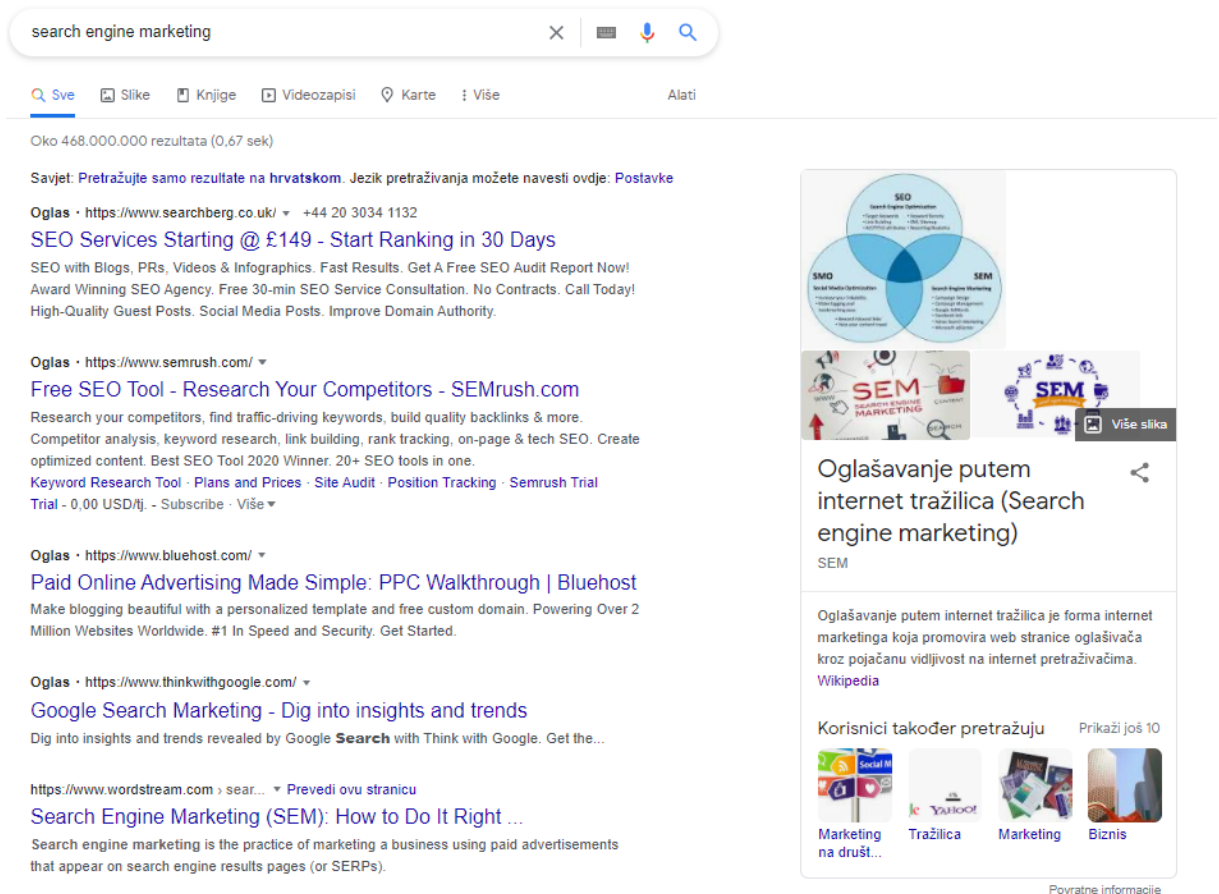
search engine marketing

Sve Slike Knjige Videozapisi Karte Više Alati

Oko 468.000.000 rezultata (0,67 sek)

Savjet: Pretražujte samo rezultate na hrvatskom. Jezik pretraživanja možete navesti ovdje: Postavke

Oglas · https://www.searchberg.co.uk/ +44 20 3034 1132
SEO Services Starting @ £149 - Start Ranking in 30 Days
SEO with Blogs, PRs, Videos & Infographics. Fast Results. Get A Free SEO Audit Report Now! Award Winning SEO Agency. Free 30-min SEO Service Consultation. No Contracts. Call Today! High-Quality Guest Posts. Social Media Posts. Improve Domain Authority.

Oglas · https://www.semrush.com/
Free SEO Tool - Research Your Competitors - SEMrush.com
Research your competitors, find traffic-driving keywords, build quality backlinks & more. Competitor analysis, keyword research, link building, rank tracking, on-page & tech SEO. Create optimized content. Best SEO Tool 2020 Winner. 20+ SEO tools in one.
Keyword Research Tool · Plans and Prices · Site Audit · Position Tracking · Semrush Trial Trial - 0,00 USD/tj. - Subscribe · Više

Oglas · https://www.bluehost.com/
Paid Online Advertising Made Simple: PPC Walkthrough | Bluehost
Make blogging beautiful with a personalized template and free custom domain. Powering Over 2 Million Websites Worldwide. #1 In Speed and Security. Get Started.

Oglas · https://www.thinkwithgoogle.com/
Google Search Marketing - Dig into insights and trends
Dig into insights and trends revealed by Google Search with Think with Google. Get the...

https://www.wordstream.com › sear... Prevedi ovu stranicu
Search Engine Marketing (SEM): How to Do It Right ...
Search engine marketing is the practice of marketing a business using paid advertisements that appear on search engine results pages (or SERPs).

SEO
SMO
SEM
SEM
SEARCH ENGINE MARKETING
SEM
Više slika

Oglašavanje putem internet tražilica (Search engine marketing)
SEM

Oglašavanje putem internet tražilica je forma internet marketinga koja promovira web stranice oglašivača kroz pojačanu vidljivost na internet pretraživačima.
Wikipedia

Korisnici također pretražuju Prikaži još 10
Marketing na društ...
Tražilica
Marketing
Biznis

Povratne informacije